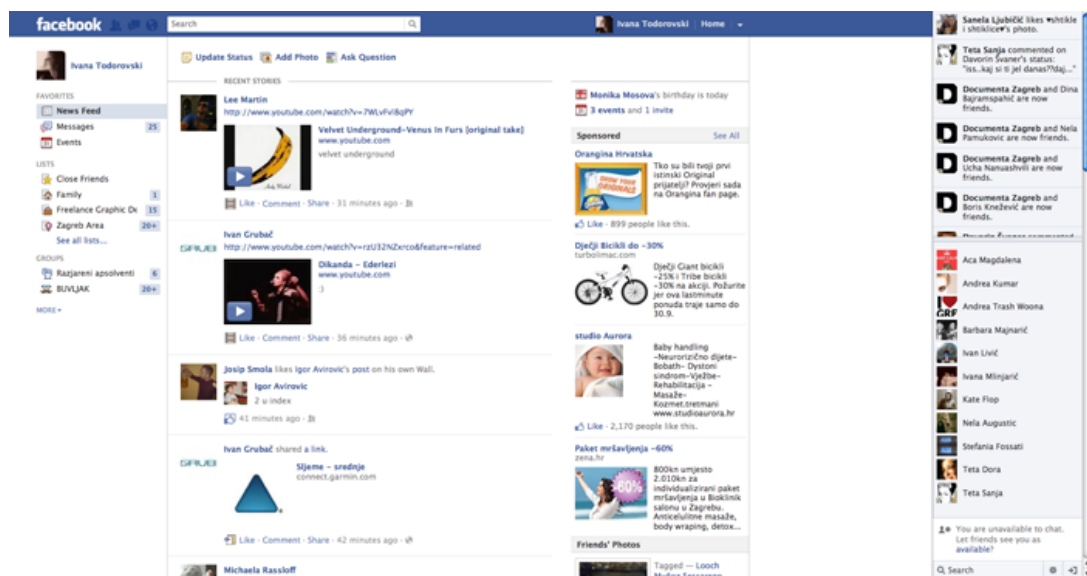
facebook

Search

Ivana Todorovski | Home

Ivana Todorovski

FAVORITES
News Feed
Messages 25
Events

LISTS
Close Friends
Family 1
Freelance Graphic De 15
Zagreb Area 20+
See all lists...

GROUPS
Razjareni apsolventi 6
BUVLJAK 20+

MORE

Update Status | Add Photo | Ask Question

RECENT STORIES

Lee Martin
http://www.youtube.com/watch?v=7WLvFvi8qPY
Velvet Underground–Venus In Furs [original take]
www.youtube.com
velvet underground
Like · Comment · Share · 31 minutes ago

Ivan Grubač
http://www.youtube.com/watch?v=rzU32NZxrco&feature=related
Dikanda – Ederlezi
www.youtube.com
:)
Like · Comment · Share · 36 minutes ago

Josip Smola likes Igor Avirovic's post on his own Wall.
Igor Avirovic
2 u index
41 minutes ago

Ivan Grubač shared a link.
Sljeme – srednje
connect.garmin.com
Like · Comment · Share · 42 minutes ago

Michaela Rassloff

Monika Mosova's birthday is today
3 events and 1 invite

Sponsored See All

Orangina Hrvatska
Tko su bili tvoji prvi istinski Original prijatelji? Provjeri sada na Orangina fan page.
Like · 899 people like this.

Dječji Bicikli do –30%
turbolimac.com
Dječji Giant bicikli –25% i Tribe bicikli –30% na akciji. Požurite jer ova lastminute ponuda traje samo do 30.9.

studio Aurora
Baby handling –Neurorizično dijete–Bobath– Dystoni sindrom–Vježbe–Rehabilitacija – Masaže–Kozmet.tretmani www.studioaurora.hr
Like · 2,170 people like this.

Paket mršavljenja –60%
zena.hr
800kn umjesto 2.010kn za individualizirani paket mršavljenja u Bioklinik salonu u Zagrebu. Anticelulitne masaže, body wraping, detox...

Friends' Photos
Tagged — Looch

Sanela Ljubičić likes shtikle i shtiklice's photo.
Teta Sanja commented on Davorin Svaner's status: "iss..kaj si ti jel danas?!kaj..."
Documenta Zagreb and Dina Bajramspahić are now friends.
Documenta Zagreb and Nela Pamukovic are now friends.
Documenta Zagreb and Ucha Nanuashvili are now friends.
Documenta Zagreb and Boris Knežević are now friends.

Aca Magdalena
Andrea Kumar
Andrea Trash Woona
Barbara Majnarić
Ivan Livić
Ivana Mlinjarić
Kate Flop
Nela Augustic
Stefania Fossati
Teta Dora
Teta Sanja

You are unavailable to chat. Let friends see you as available?

Search